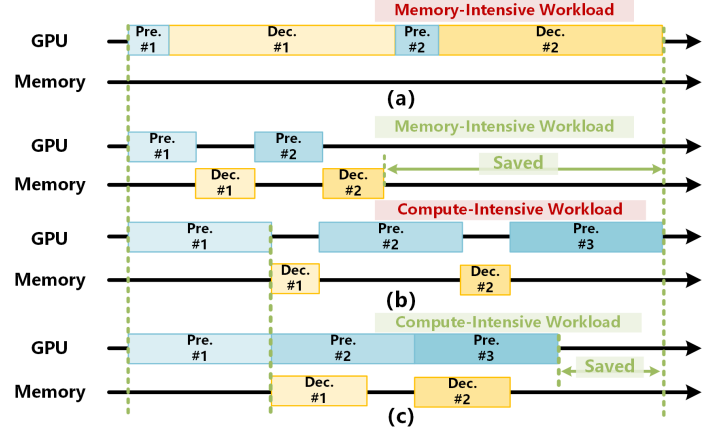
Memory-Intensive Workload

GPU
Pre. #1
Dec. #1
Pre. #2
Dec. #2

Memory

(a)

Memory-Intensive Workload

GPU
Pre. #1
Pre. #2

Memory
Dec. #1
Dec. #2

Saved

Compute-Intensive Workload

GPU
Pre. #1
Pre. #2
Pre. #3

Memory
Dec. #1
Dec. #2

(b)

Compute-Intensive Workload

GPU
Pre. #1
Pre. #2
Pre. #3

Saved

Memory
Dec. #1
Dec. #2

(c)